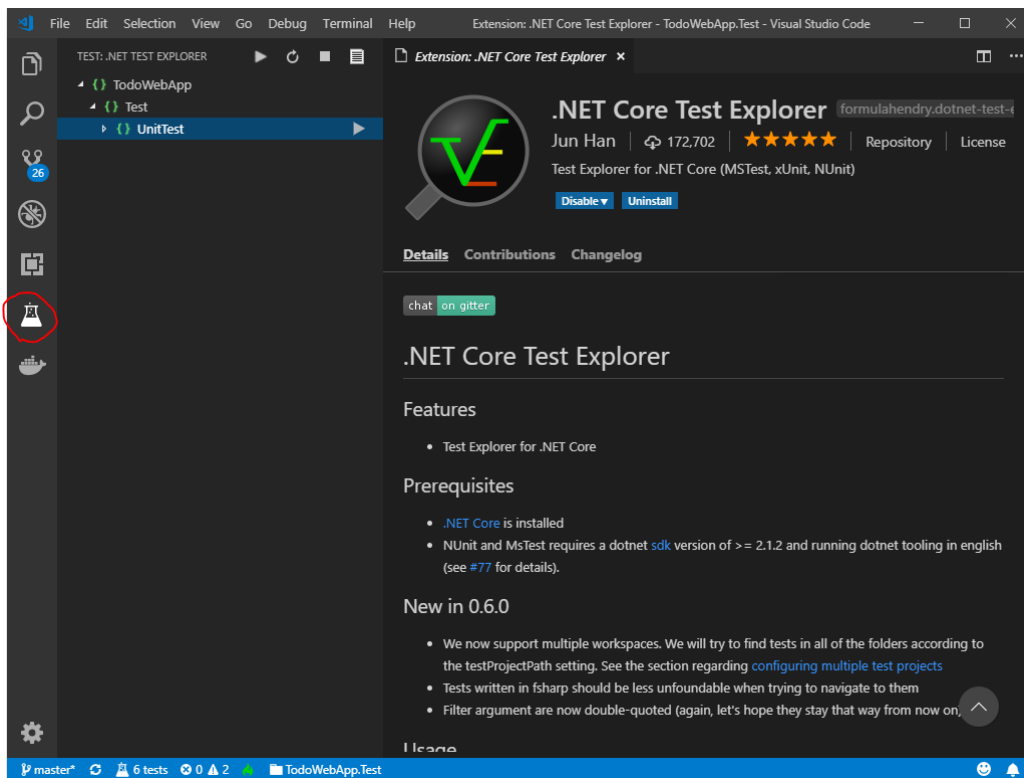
File Edit Selection View Go Debug Terminal Help Extension: .NET Core Test Explorer - TodoWebApp.Test - Visual Studio Code

26

TEST: .NET TEST EXPLORER

{} TodoWebApp
{} Test
{} UnitTest

Extension: .NET Core Test Explorer ×

.NET Core Test Explorer formulahendry.dotnet-test-e

Jun Han | 172,702 | ★★★★★ | Repository | License

Test Explorer for .NET Core (MSTest, xUnit, NUnit)

Disable ▾ Uninstall

Details Contributions Changelog

chat on gitter

.NET Core Test Explorer

Features

- Test Explorer for .NET Core

Prerequisites

- .NET Core is installed
- NUnit and MsTest requires a dotnet sdk version of >= 2.1.2 and running dotnet tooling in english (see #77 for details).

New in 0.6.0

- We now support multiple workspaces. We will try to find tests in all of the folders according to the testProjectPath setting. See the section regarding configuring multiple test projects
- Tests written in fsharp should be less unfoundable when trying to navigate to them
- Filter argument are now double-quoted (again, let's hope they stay that way from now on,

Usage

master* 6 tests ⊗ 0 ⚠ 2 TodoWebApp.Test